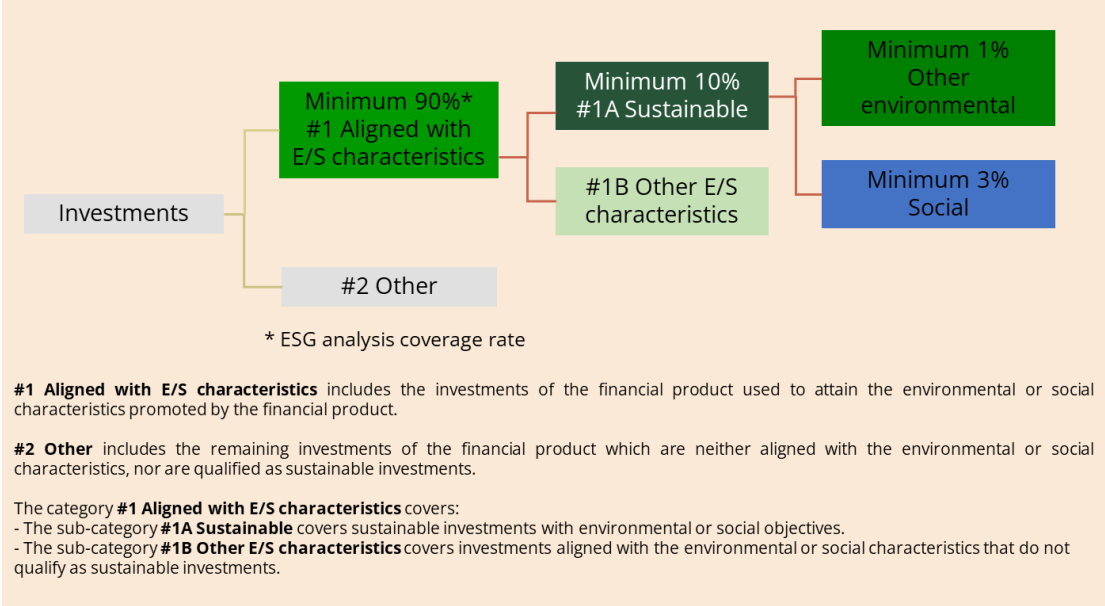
Investments

Minimum 90%* #1 Aligned with E/S characteristics

#2 Other

Minimum 10% #1A Sustainable

#1B Other E/S characteristics

Minimum 1% Other environmental

Minimum 3% Social

* ESG analysis coverage rate

**#1 Aligned with E/S characteristics** includes the investments of the financial product used to attain the environmental or social characteristics promoted by the financial product.

**#2 Other** includes the remaining investments of the financial product which are neither aligned with the environmental or social characteristics, nor are qualified as sustainable investments.

The category **#1 Aligned with E/S characteristics** covers:
- The sub-category **#1A Sustainable** covers sustainable investments with environmental or social objectives.
- The sub-category **#1B Other E/S characteristics** covers investments aligned with the environmental or social characteristics that do not qualify as sustainable investments.